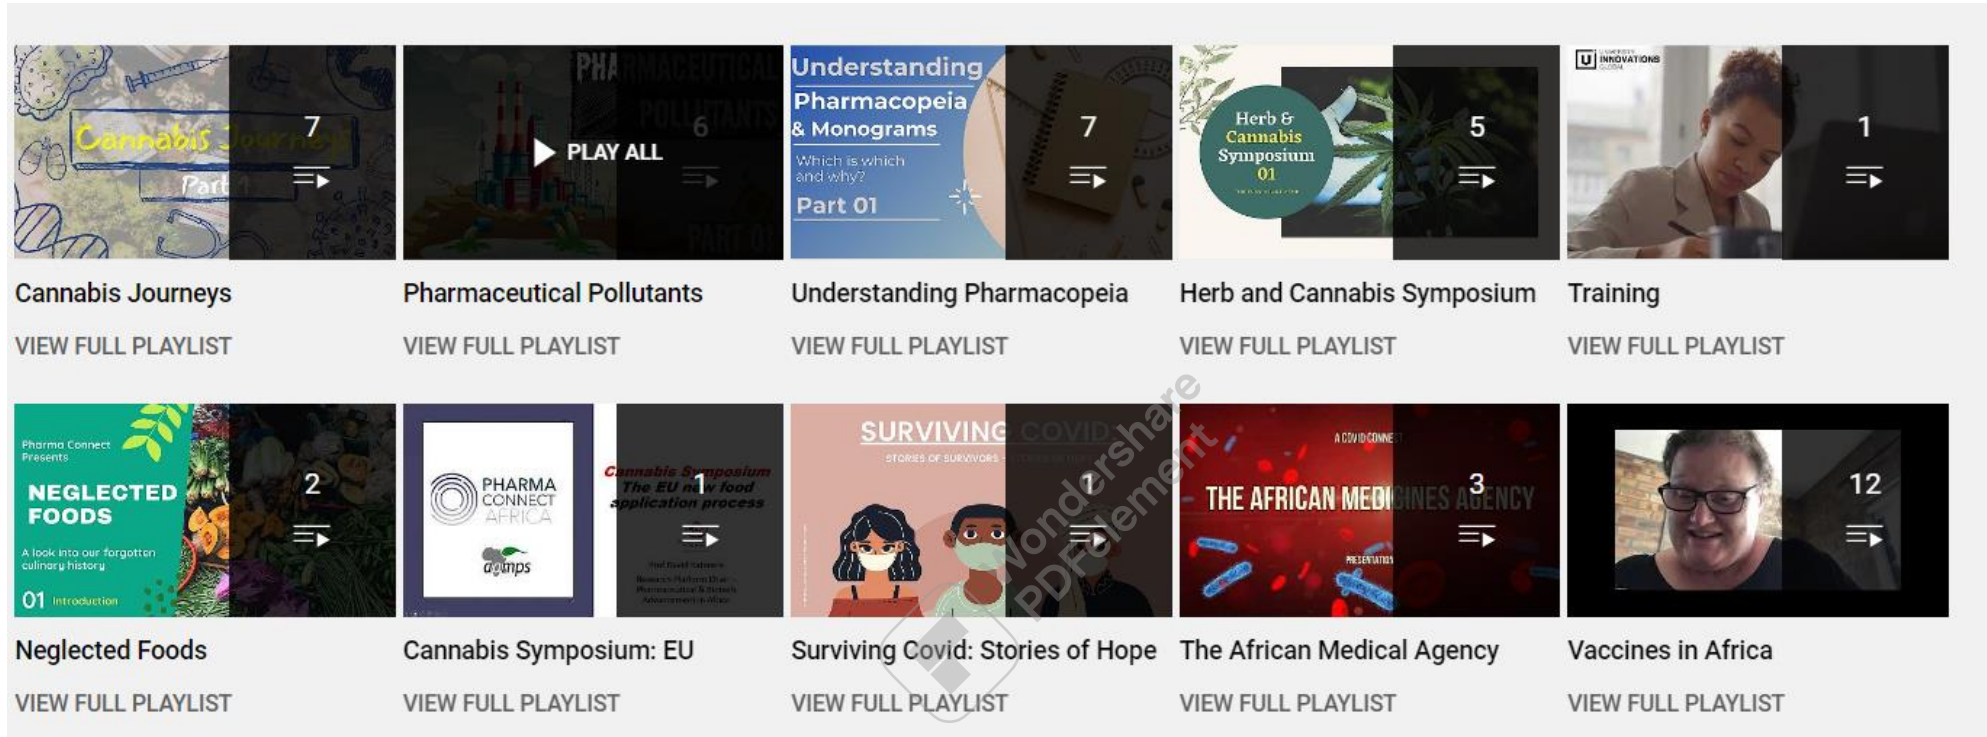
Cannabis Journeys
Part 1
7

PHARMACEUTICAL POLLUTANTS
PART 01
PLAY ALL
6

Understanding Pharmacopeia & Monograms
Which is which and why?
Part 01
7

Herb & Cannabis Symposium 01
5

INNOVATIONS
1

Cannabis Journeys
VIEW FULL PLAYLIST

Pharmaceutical Pollutants
VIEW FULL PLAYLIST

Understanding Pharmacopeia
VIEW FULL PLAYLIST

Herb and Cannabis Symposium
VIEW FULL PLAYLIST

Training
VIEW FULL PLAYLIST

Pharma Connect Presents
NEGLECTED FOODS
A look into our forgotten culinary history
01 Introduction
2

PHARMA CONNECT AFRICA
Cannabis Symposium
The EU new food application process
1

SURVIVING COVID
STORIES OF SURVIVORS
1

A COVID CONNECT
THE AFRICAN MEDICINES AGENCY
PRESENTATION
3

12

Neglected Foods
VIEW FULL PLAYLIST

Cannabis Symposium: EU
VIEW FULL PLAYLIST

Surviving Covid: Stories of Hope
VIEW FULL PLAYLIST

The African Medical Agency
VIEW FULL PLAYLIST

Vaccines in Africa
VIEW FULL PLAYLIST

Wondershare PDFelement